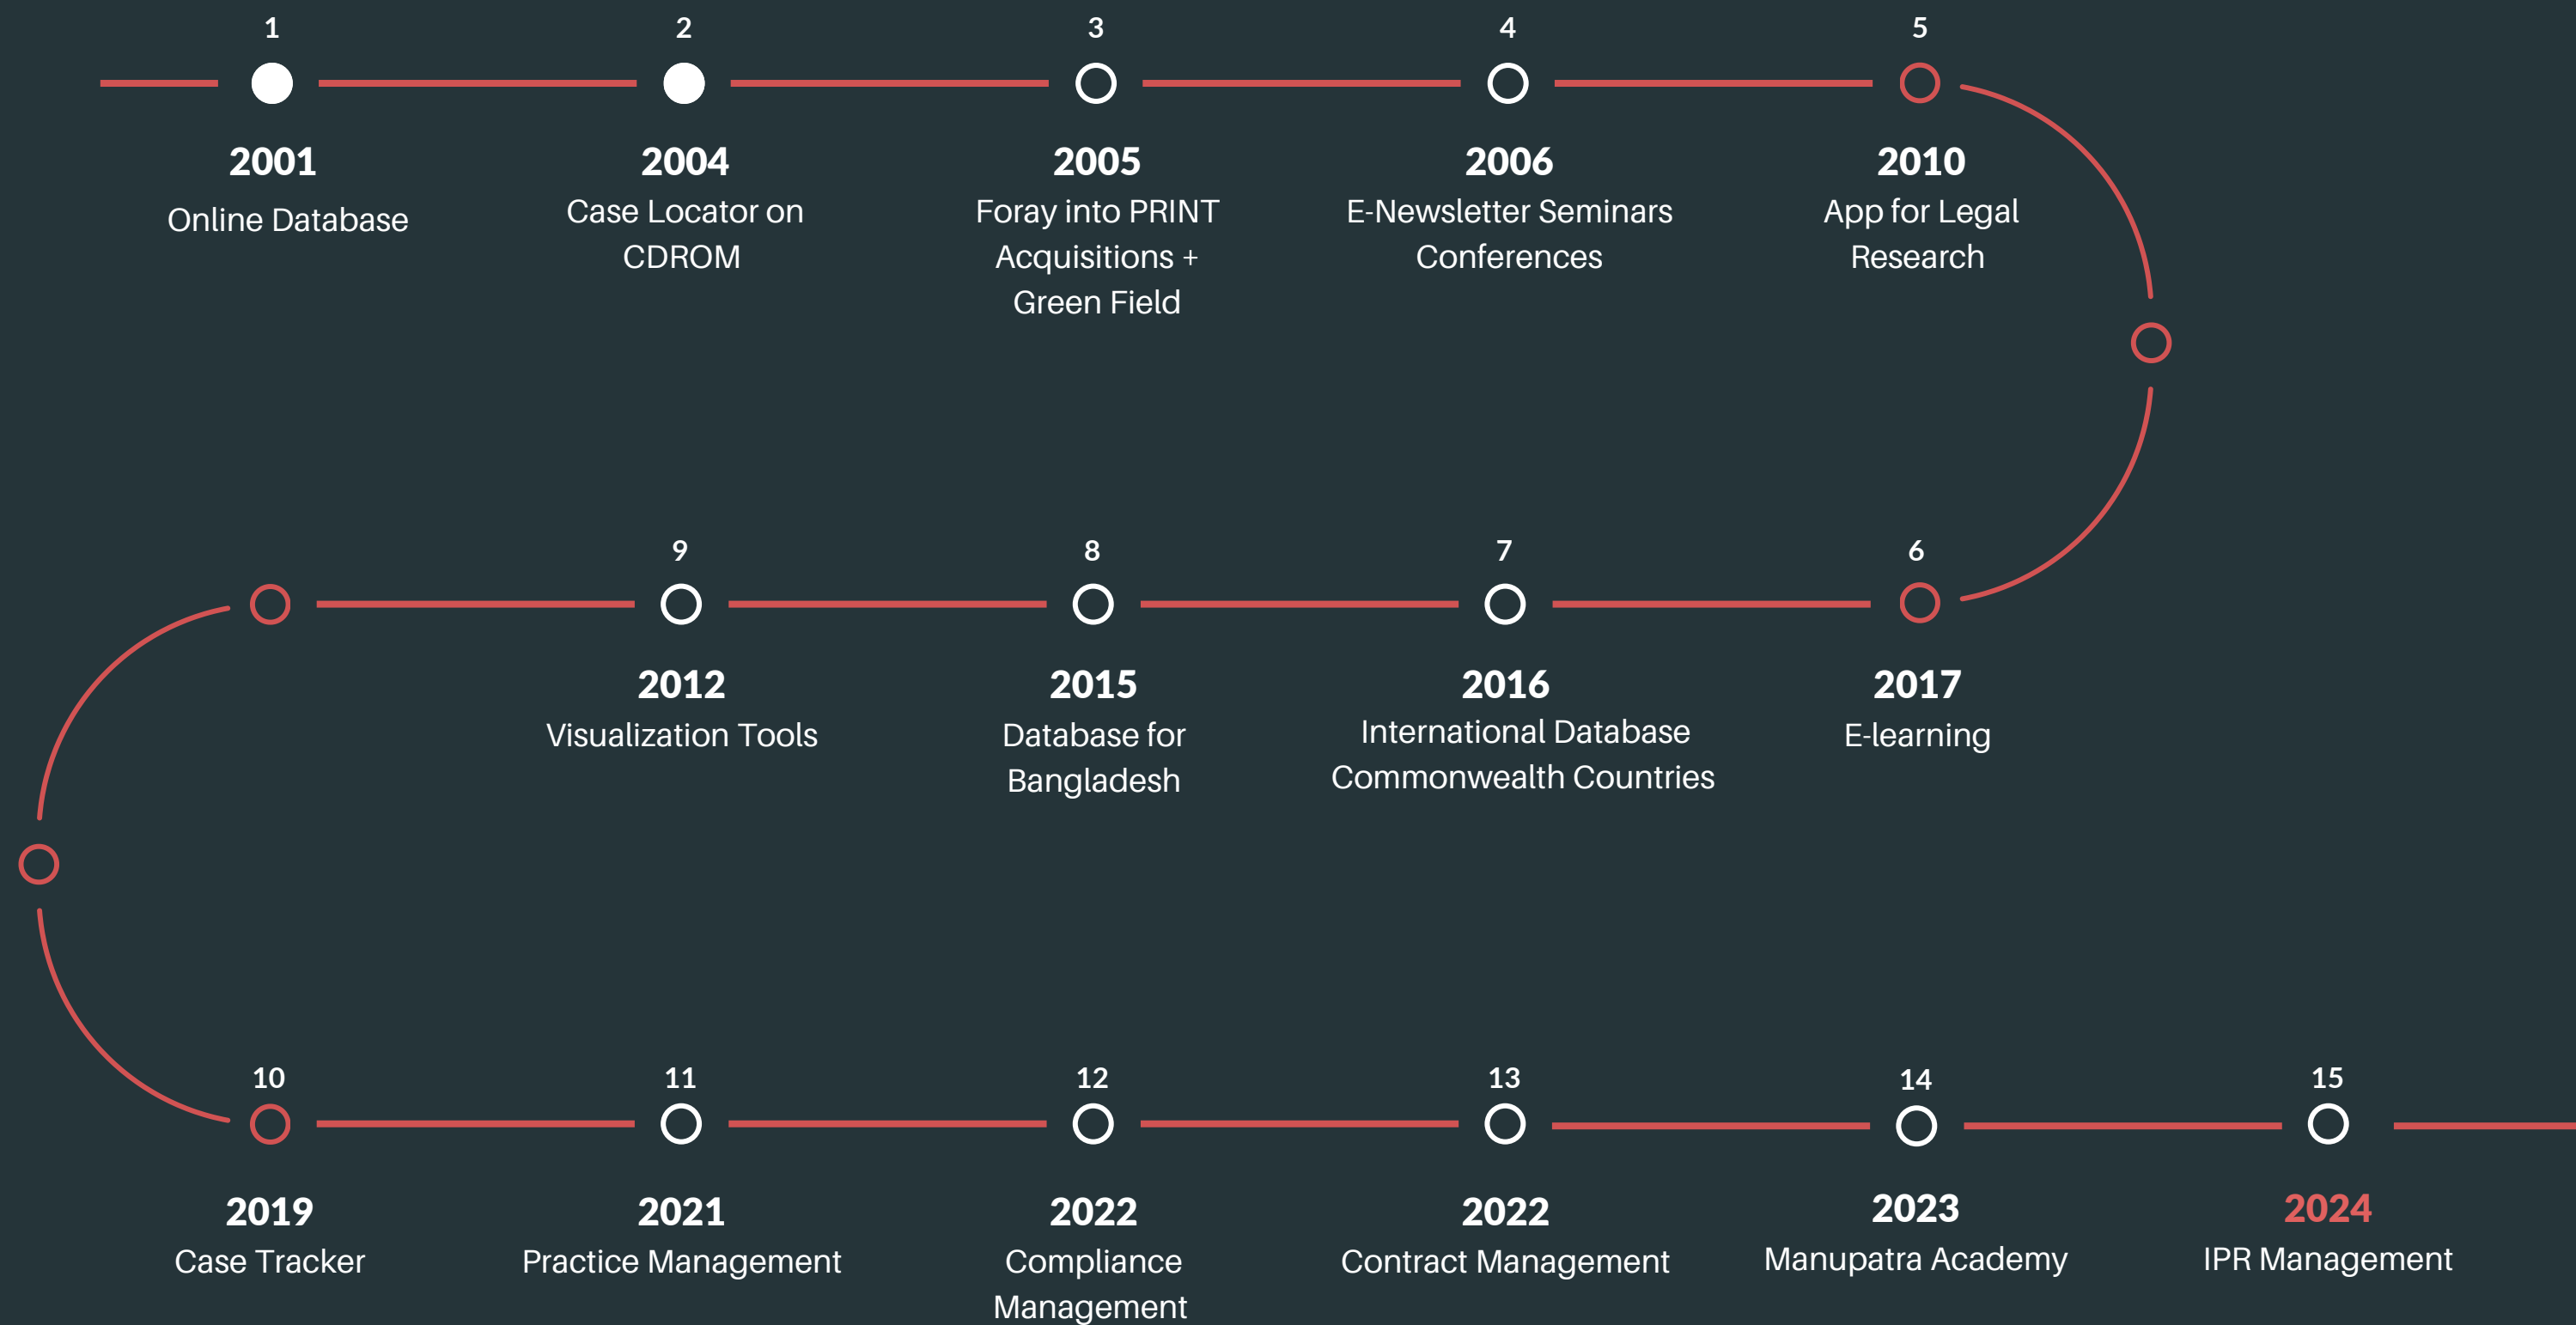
1
2001
Online Database

2
2004
Case Locator on CDROM

3
2005
Foray into PRINT Acquisitions + Green Field

4
2006
E-Newsletter Seminars Conferences

5
2010
App for Legal Research

6
2017
E-learning

7
2016
International Database Commonwealth Countries

8
2015
Database for Bangladesh

9
2012
Visualization Tools

10
2019
Case Tracker

11
2021
Practice Management

12
2022
Compliance Management

13
2022
Contract Management

14
2023
Manupatra Academy

15
2024
IPR Management